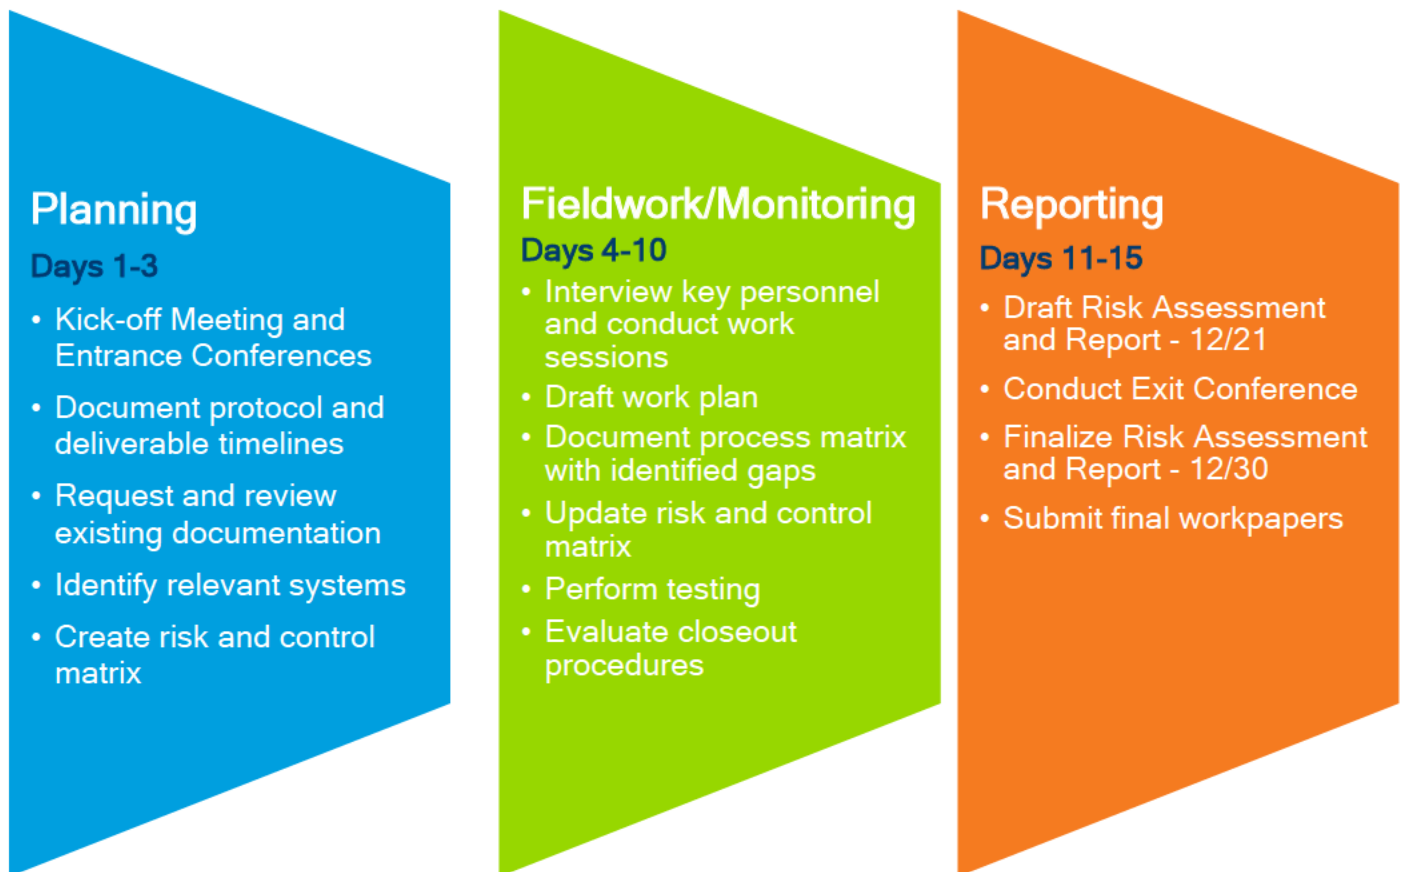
Planning

Days 1-3

- Kick-off Meeting and Entrance Conferences
- Document protocol and deliverable timelines
- Request and review existing documentation
- Identify relevant systems
- Create risk and control matrix

Fieldwork/Monitoring

Days 4-10

- Interview key personnel and conduct work sessions
- Draft work plan
- Document process matrix with identified gaps
- Update risk and control matrix
- Perform testing
- Evaluate closeout procedures

Reporting

Days 11-15

- Draft Risk Assessment and Report - 12/21
- Conduct Exit Conference
- Finalize Risk Assessment and Report - 12/30
- Submit final workpapers